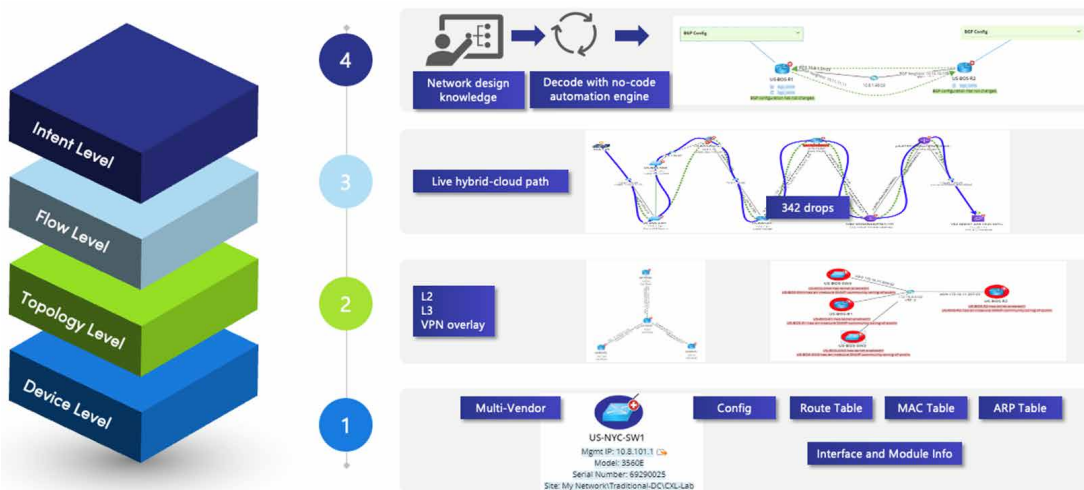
Intent Level

Flow Level

Topology Level

Device Level

4

Network design knowledge

Decode with no-code automation engine

BGP Config

BGP Config

US-BOS-R1

US-BOS-R2

3

Live hybrid-cloud path

342 drops

2

L2
L3
VPN overlay

1

Multi-Vendor

US-NYC-SW1
Mgmt IP: 10.8.101.1
Model: 3560E
Serial Number: 69290025
Site: My Network\Traditional-DC\CXL-Lab

Config

Route Table

MAC Table

ARP Table

Interface and Module Info